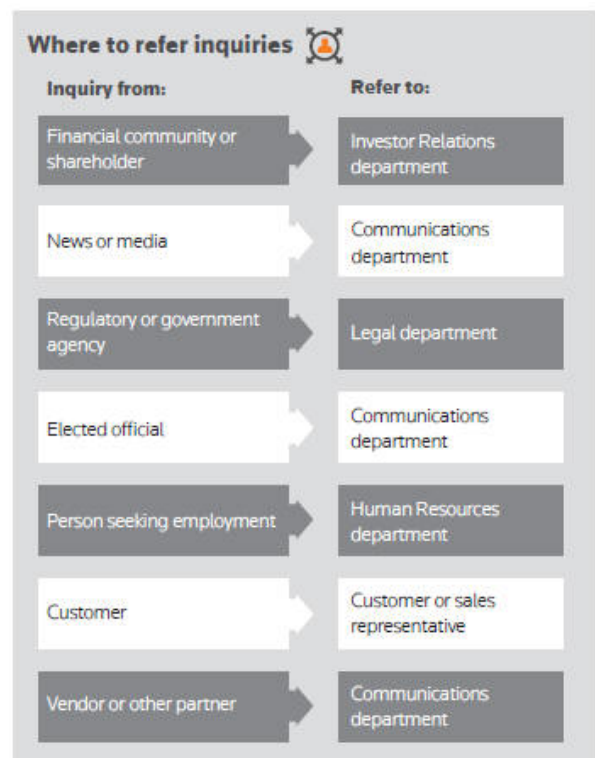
Where to refer inquiries

| Inquiry from: | Refer to: |
|---|---|
| Financial community or shareholder | Investor Relations department |
| News or media | Communications department |
| Regulatory or government agency | Legal department |
| Elected official | Communications department |
| Person seeking employment | Human Resources department |
| Customer | Customer or sales representative |
| Vendor or other partner | Communications department |